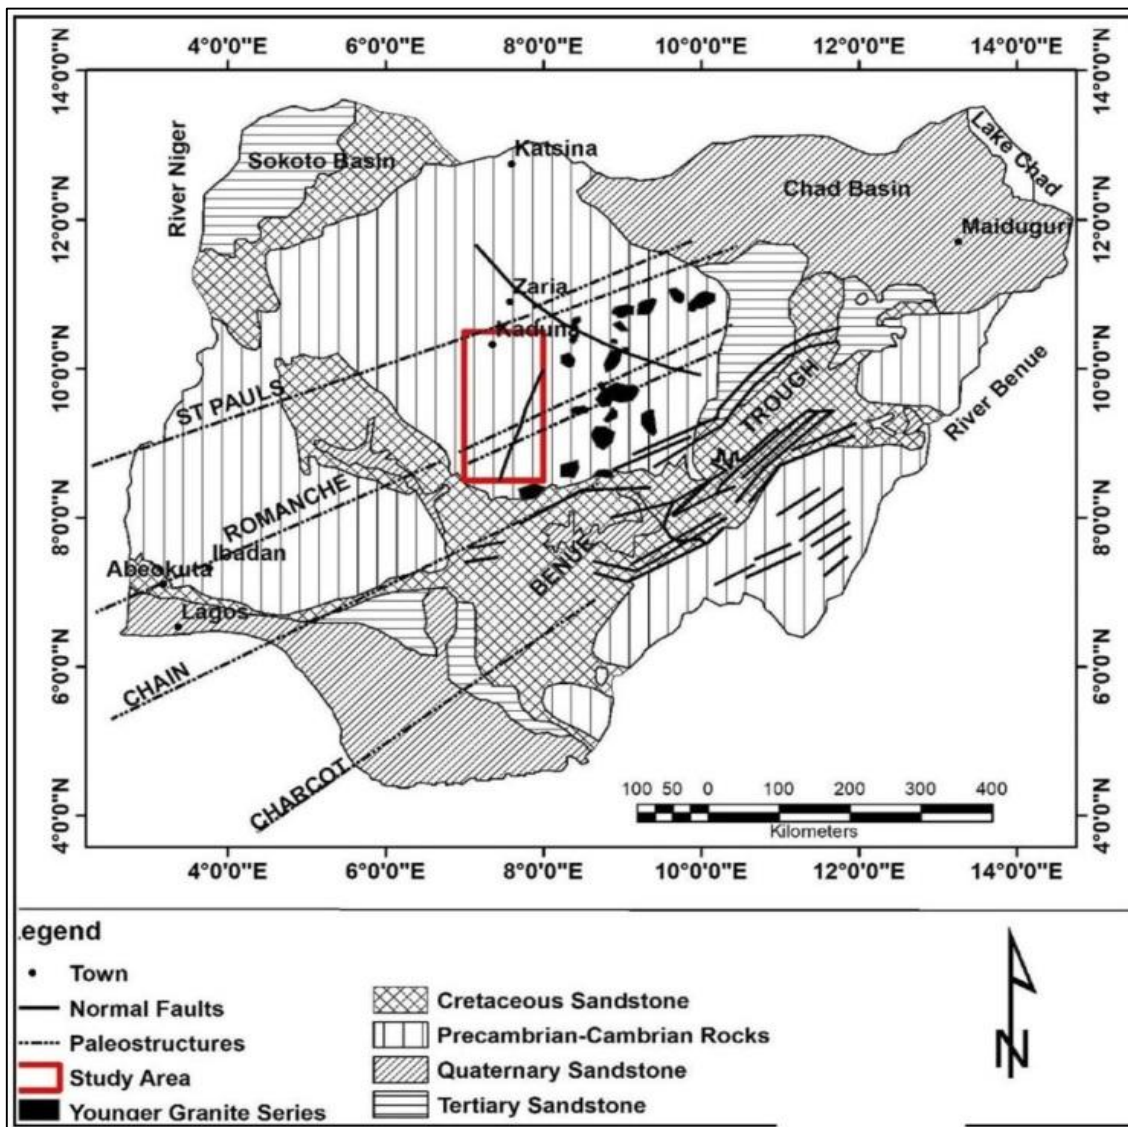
4°0'0"E 6°0'0"E 8°0'0"E 10°0'0"E 12°0'0"E 14°0'0"E

14°0'0"N 12°0'0"N 10°0'0"N 8°0'0"N 6°0'0"N 4°0'0"N

14°0'0"N 12°0'0"N 10°0'0"N 8°0'0"N 6°0'0"N 4°0'0"N

River Niger
Sokoto Basin
Katsina
Lake Chad
Chad Basin
Maiduguri
Zaria
Kaduna
ST PAULS
TROUGH
River Benue
ROMANCHE
Ibadan
Abeokuta
BENUE
Lagos
CHAIN
CHARCOT

100 50 0 100 200 300 400
Kilometers

4°0'0"E 6°0'0"E 8°0'0"E 10°0'0"E 12°0'0"E 14°0'0"E

Legend
Town
Normal Faults
Paleostructures
Study Area
Younger Granite Series
Cretaceous Sandstone
Precambrian-Cambrian Rocks
Quaternary Sandstone
Tertiary Sandstone

N